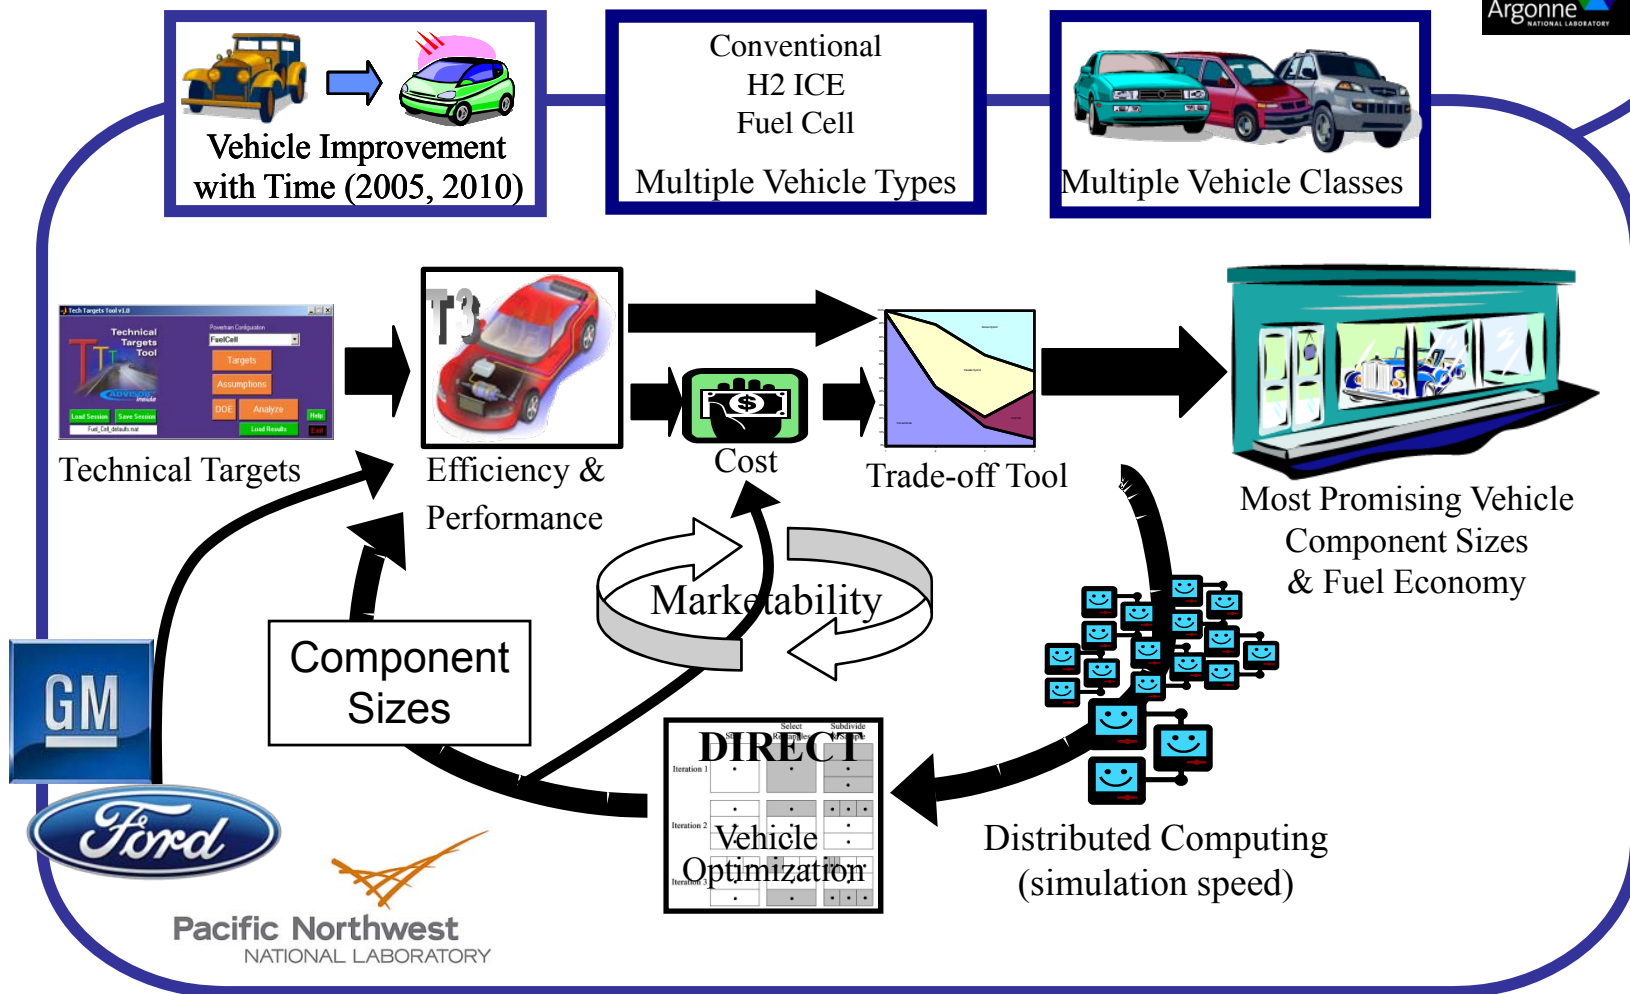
Argonne
NATIONAL LABORATORY

Vehicle Improvement with Time (2005, 2010)

Conventional
H2 ICE
Fuel Cell

Multiple Vehicle Types

Multiple Vehicle Classes

Tech Targets Tool v1.0
Technical Targets Tool
Powertrain Configuration
FuelCell
Targets
Assumptions
DOE
Analyze
Help
Load Session
Save Session
Load Results
Exit
Fuel_Cell_defaults.mat

Technical Targets

T3

Efficiency & Performance

$

Cost

Trade-off Tool

Most Promising Vehicle Component Sizes & Fuel Economy

Marketability

Component Sizes

GM

Ford

DIRECT
Select
Subdivide
Iteration 1
Iteration 2
Iteration
Vehicle Optimization

Distributed Computing (simulation speed)

Pacific Northwest
NATIONAL LABORATORY